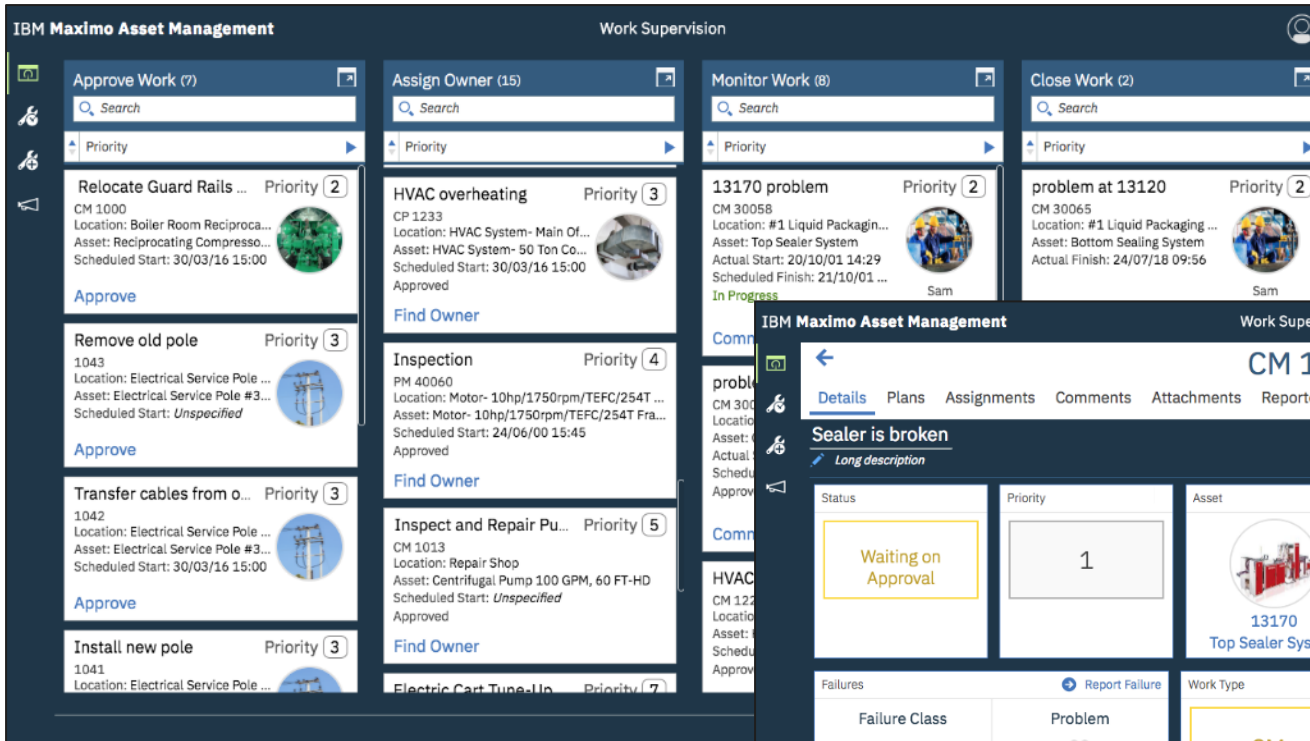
IBM Maximo Asset Management

Work Supervision

Approve Work (7)

Search

Priority

Relocate Guard Rails ... Priority 2
CM 1000
Location: Boiler Room Reciproca...
Asset: Reciprocating Compresso...
Scheduled Start: 30/03/16 15:00

Approve

Remove old pole Priority 3
1043
Location: Electrical Service Pole ...
Asset: Electrical Service Pole #3...
Scheduled Start: Unspecified

Approve

Transfer cables from o... Priority 3
1042
Location: Electrical Service Pole ...
Asset: Electrical Service Pole #3...
Scheduled Start: 30/03/16 15:00

Approve

Install new pole Priority 3
1041
Location: Electrical Service Pole ...

Assign Owner (15)

Search

Priority

HVAC overheating Priority 3
CP 1233
Location: HVAC System- Main Of...
Asset: HVAC System- 50 Ton Co...
Scheduled Start: 30/03/16 15:00
Approved

Find Owner

Inspection Priority 4
PM 40060
Location: Motor- 10hp/1750rpm/TEFC/254T ...
Asset: Motor- 10hp/1750rpm/TEFC/254T Fra...
Scheduled Start: 24/06/00 15:45
Approved

Find Owner

Inspect and Repair Pu... Priority 5
CM 1013
Location: Repair Shop
Asset: Centrifugal Pump 100 GPM, 60 FT-HD
Scheduled Start: Unspecified
Approved

Find Owner

Electric Cart Tune-Up Priority 7

Monitor Work (8)

Search

Priority

13170 problem Priority 2
CM 30058
Location: #1 Liquid Packagin...
Asset: Top Sealer System
Actual Start: 20/10/01 14:29
Scheduled Finish: 21/10/01 ...
In Progress
Sam

Comm

proble
CM 300
Locatio
Asset:
Actual
Schedu
Approv

Comm

HVAC
CM 122
Locatio
Asset:
Schedu
Approv

Close Work (2)

Search

Priority

problem at 13120 Priority 2
CM 30065
Location: #1 Liquid Packaging ...
Asset: Bottom Sealing System
Actual Finish: 24/07/18 09:56
Sam

IBM Maximo Asset Management

Work Supe

CM 1

Details Plans Assignments Comments Attachments Report

Sealer is broken

Long description

Status

Waiting on Approval

Priority

1

Asset

13170
Top Sealer Sys

Failures

Report Failure

Failure Class

Problem

Work Type